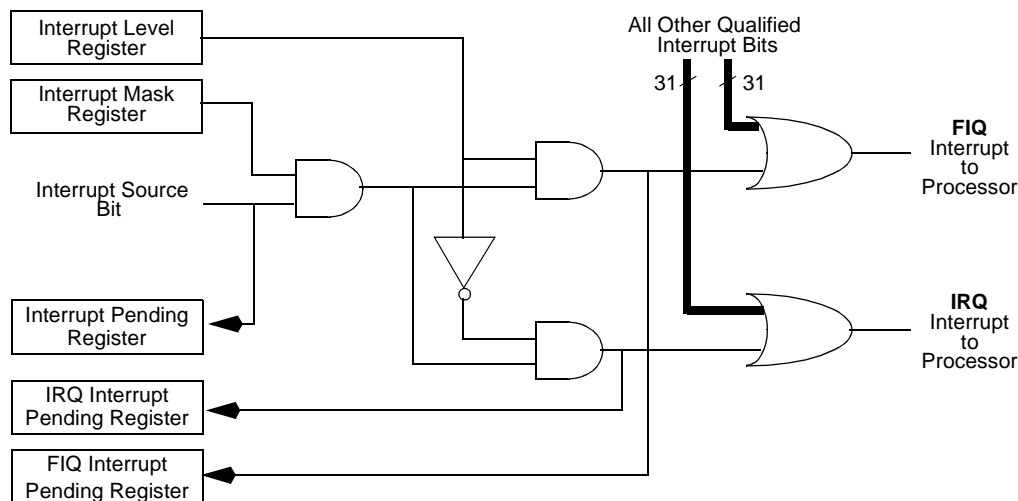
Interrupt Level Register

Interrupt Mask Register

Interrupt Source Bit

Interrupt Pending Register

IRQ Interrupt Pending Register

FIQ Interrupt Pending Register

All Other Qualified Interrupt Bits

31

31

**FIQ** Interrupt to Processor

**IRQ** Interrupt to Processor